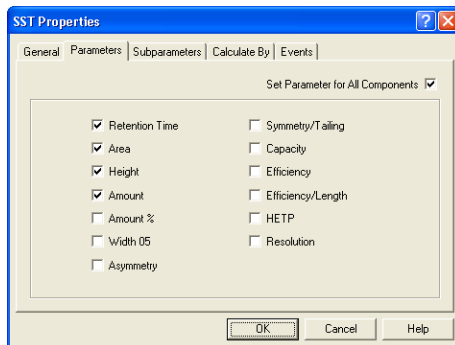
SST Properties

General | Parameters | Subparameters | Calculate By | Events

Set Parameter for All Components ☑

☑ Retention Time
☑ Area
☑ Height
☑ Amount
☐ Amount %
☐ Width 05
☐ Asymmetry

☐ Symmetry/Tailing
☐ Capacity
☐ Efficiency
☐ Efficiency/Length
☐ HETP
☐ Resolution

OK | Cancel | Help